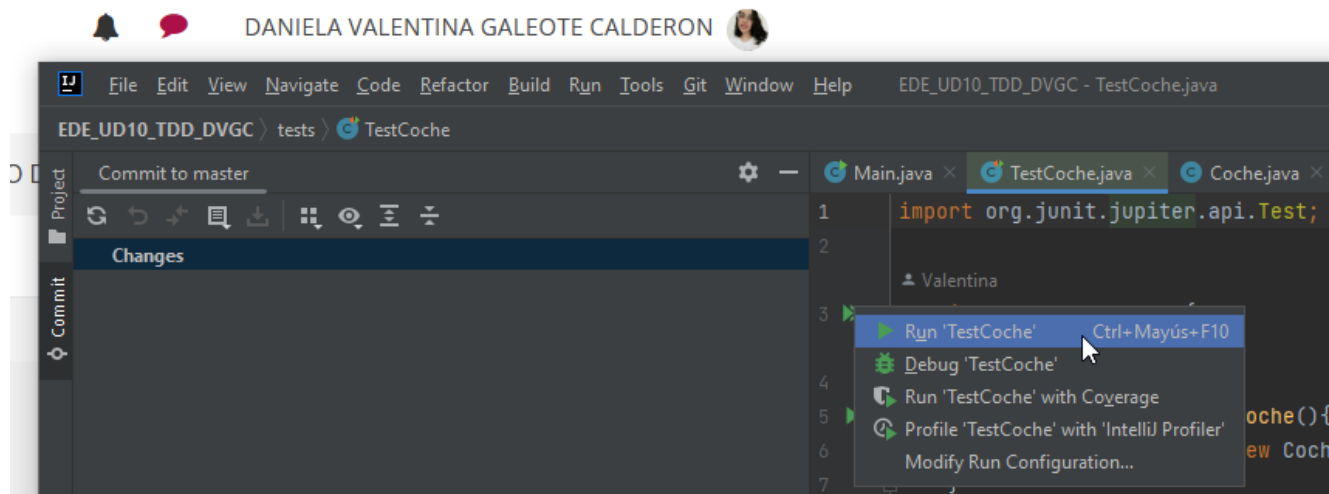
DANIELA VALENTINA GALEOTE CALDERON

IJ File Edit View Navigate Code Refactor Build Run Tools Git Window Help EDE_UD10_TDD_DVGC - TestCoche.java

EDE_UD10_TDD_DVGC 〉 tests 〉 TestCoche

O D

Project

Commit

Commit to master

Changes

Main.java × TestCoche.java × Coche.java

1 import org.junit.jupiter.api.Test;
2
Valentina
3
4
5 oche(){
6 ew Coch
7

Run 'TestCoche' Ctrl+Mayús+F10
Debug 'TestCoche'
Run 'TestCoche' with Coverage
Profile 'TestCoche' with 'IntelliJ Profiler'
Modify Run Configuration...